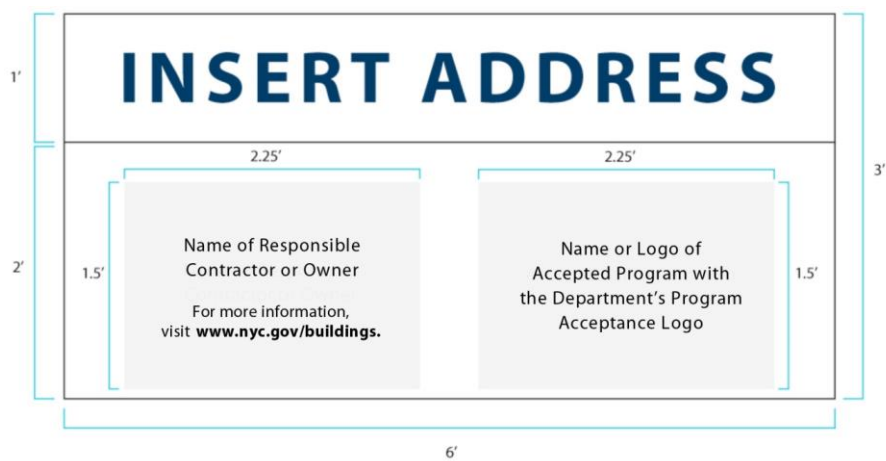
1′

INSERT ADDRESS

3′

2.25′

2.25′

2′

1.5′

Name of Responsible Contractor or Owner

For more information, visit **www.nyc.gov/buildings.**

Name or Logo of Accepted Program with the Department's Program Acceptance Logo

1.5′

6′